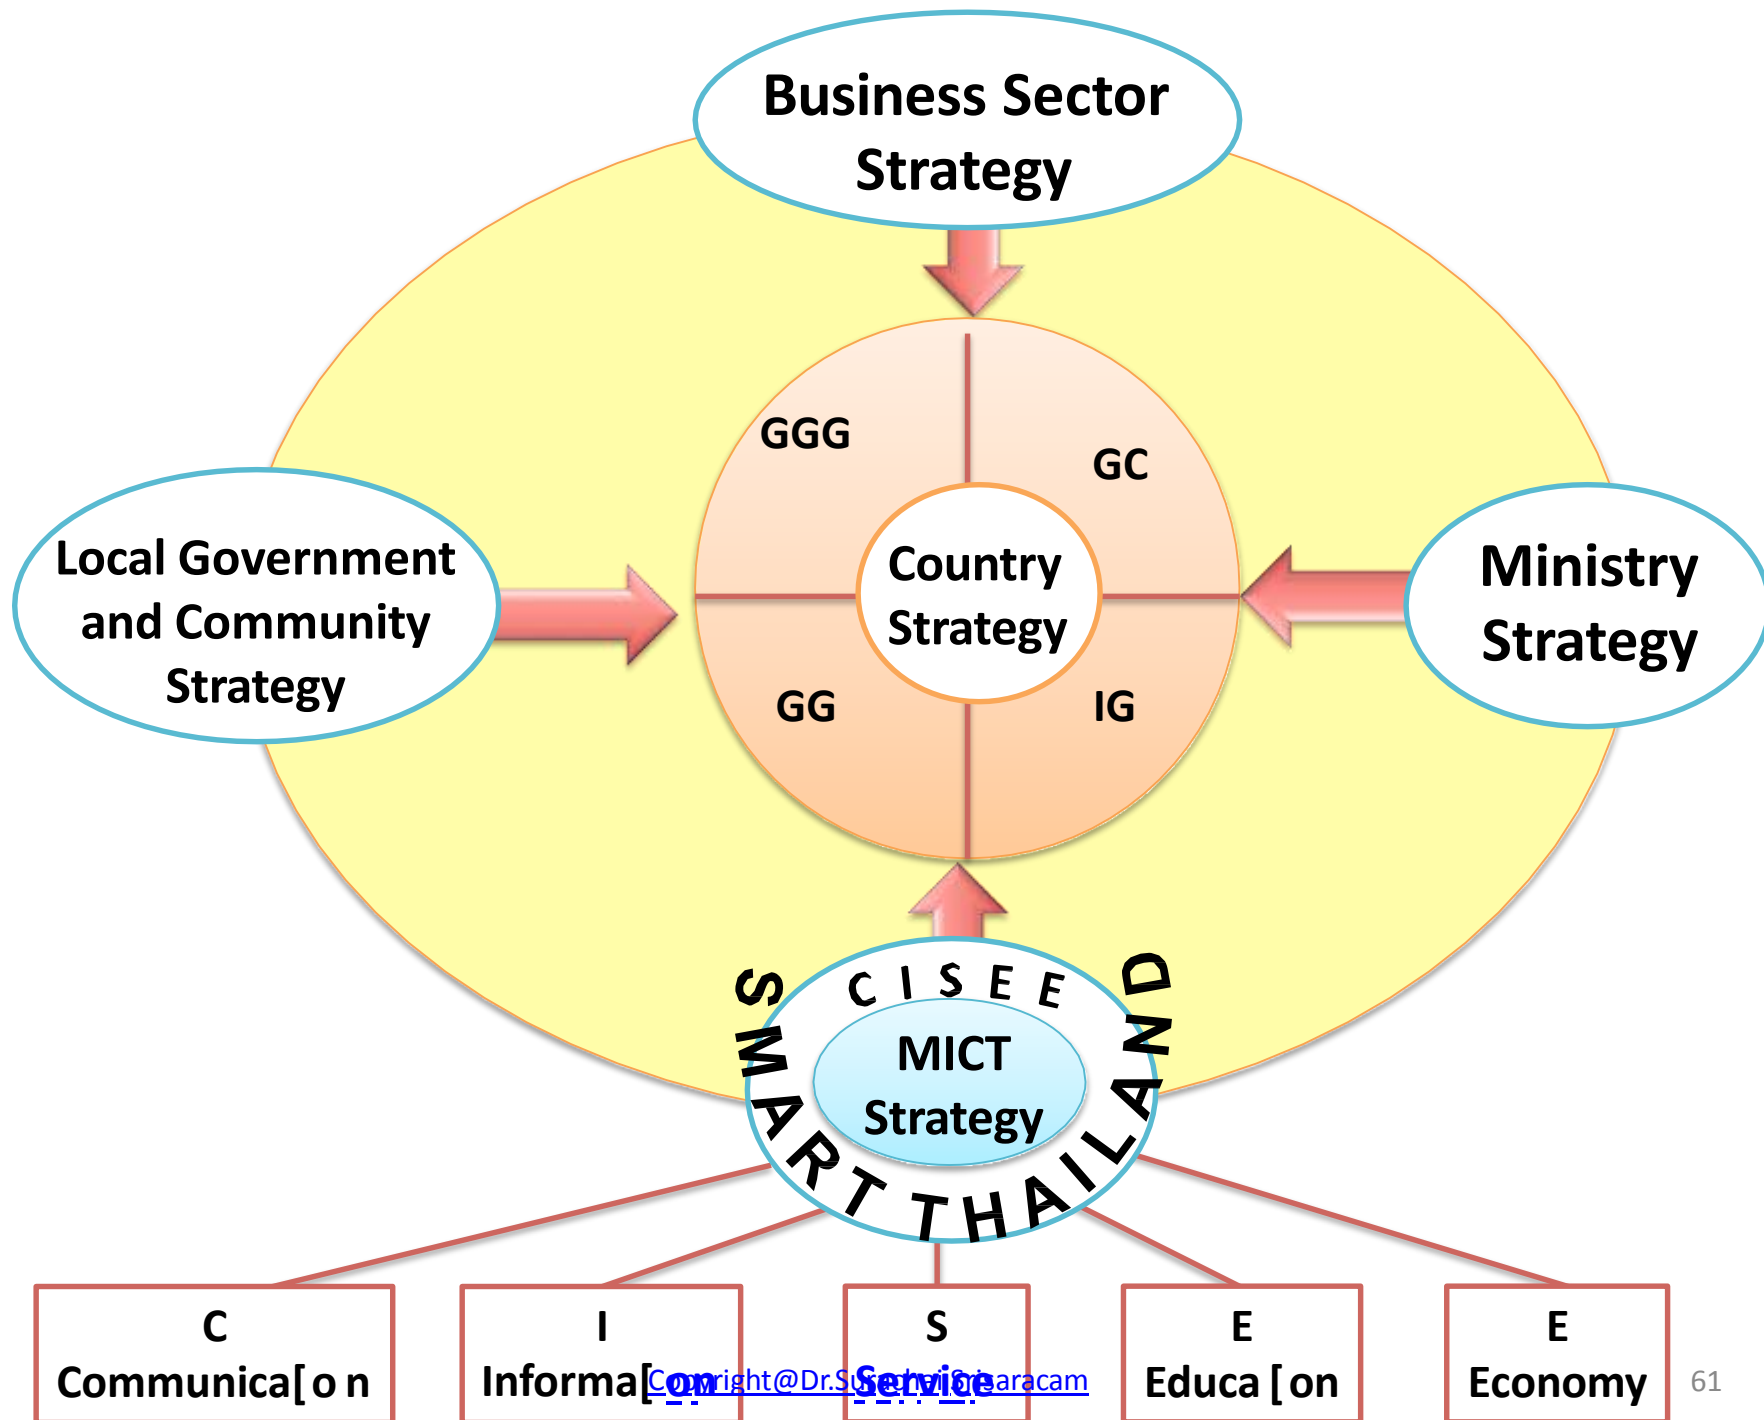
Business Sector Strategy

Local Government and Community Strategy

GGG

GC

Country Strategy

GG

IG

Ministry Strategy

SMART THAILAND

C I S E E

MICT Strategy

C
Communica[o n

I
Informa[on

S
Service

E
Educa [on

E
Economy

Copyright@Dr.S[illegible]aracam

61